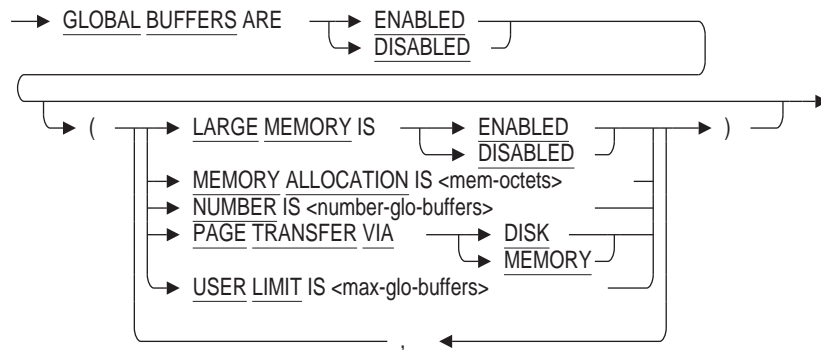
GLOBAL BUFFERS ARE ENABLED DISABLED

( LARGE MEMORY IS ENABLED DISABLED )

MEMORY ALLOCATION IS <mem-octets>

NUMBER IS <number-glo-buffers>

PAGE TRANSFER VIA DISK MEMORY

USER LIMIT IS <max-glo-buffers>

,